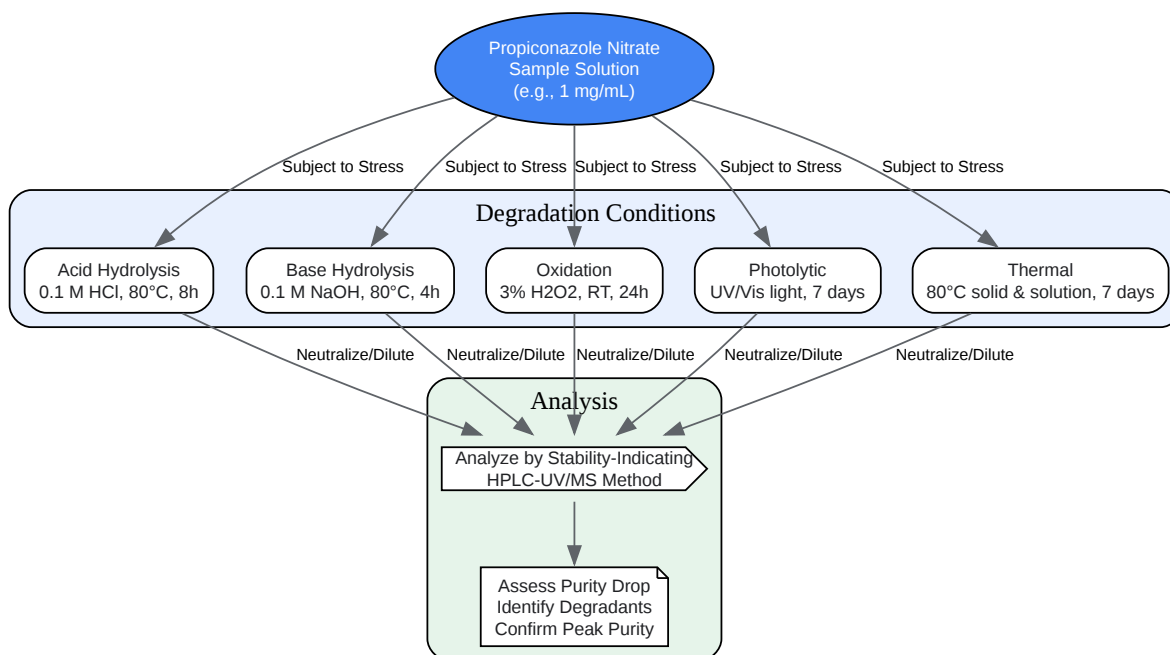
Propiconazole Nitrate
Sample Solution
(e.g., 1 mg/mL)

Subject to Stress

Subject to Stress

Subject to Stress

Subject to Stress

Subject to Stress

Degradation Conditions

Acid Hydrolysis
0.1 M HCl, 80°C, 8h

Base Hydrolysis
0.1 M NaOH, 80°C, 4h

Oxidation
3% H2O2, RT, 24h

Photolytic
UV/Vis light, 7 days

Thermal
80°C solid & solution, 7 days

Neutralize/Dilute

Neutralize/Dilute

Neutralize/Dilute

Neutralize/Dilute

Neutralize/Dilute

Analysis

Analyze by Stability-Indicating
HPLC-UV/MS Method

Assess Purity Drop
Identify Degradants
Confirm Peak Purity